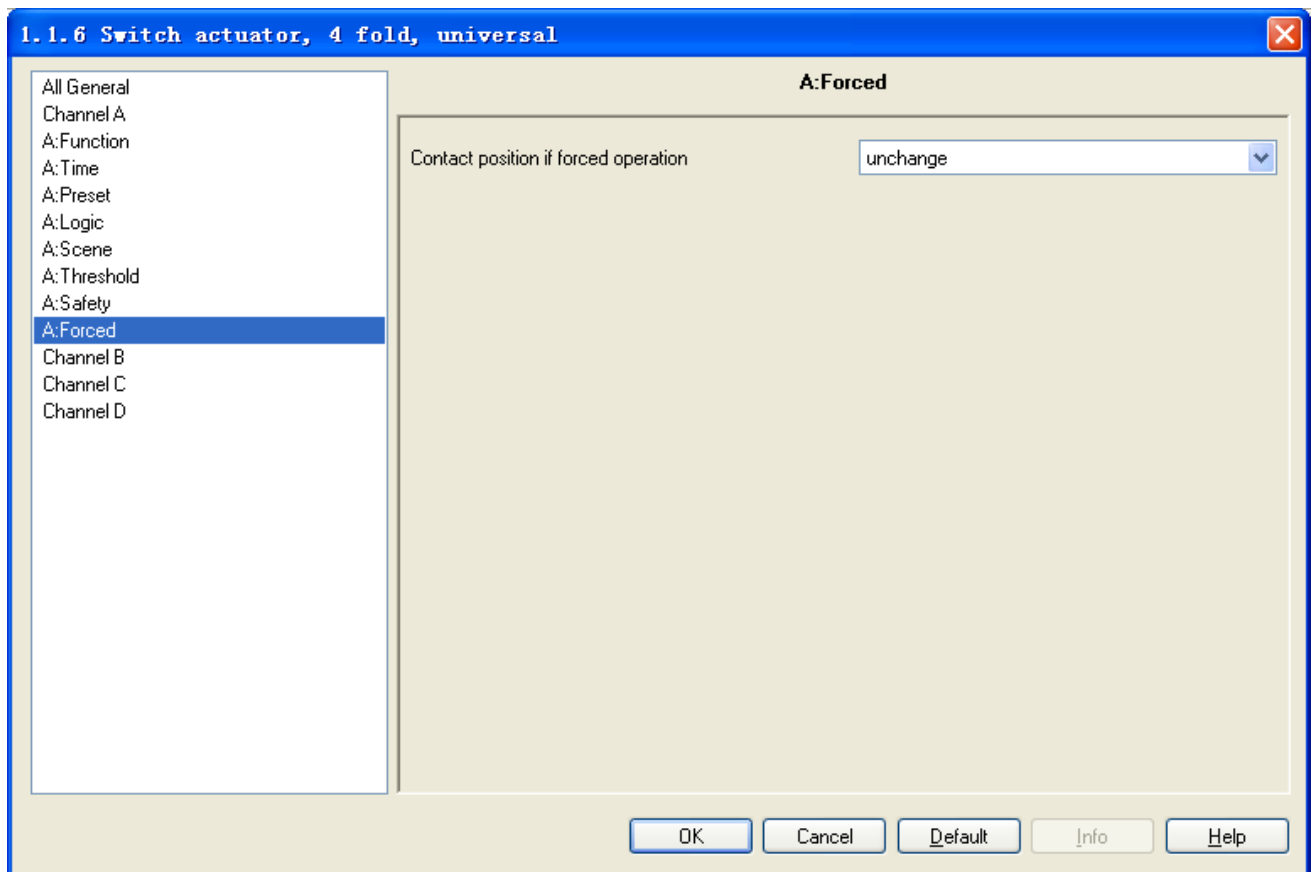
1.1.6 Switch actuator, 4 fold, universal

All General
Channel A
A:Function
A:Time
A:Preset
A:Logic
A:Scene
A:Threshold
A:Safety
A:Forced
Channel B
Channel C
Channel D

A:Forced

Contact position if forced operation

unchange

OK
Cancel
Default
Info
Help